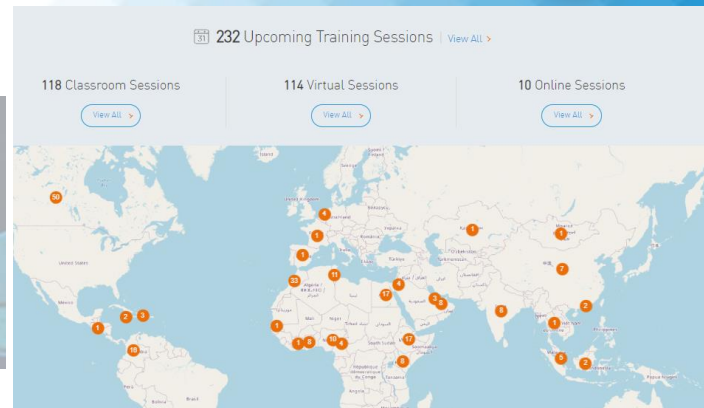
31 232 Upcoming Training Sessions | View All >

118 Classroom Sessions
View All >

114 Virtual Sessions
View All >

10 Online Sessions
View All >

50
4
1
1
1
33
11
17
4
3
8
8
9
7
2
1
2
3
1
1
3
8
10
4
17
18
8
5
2